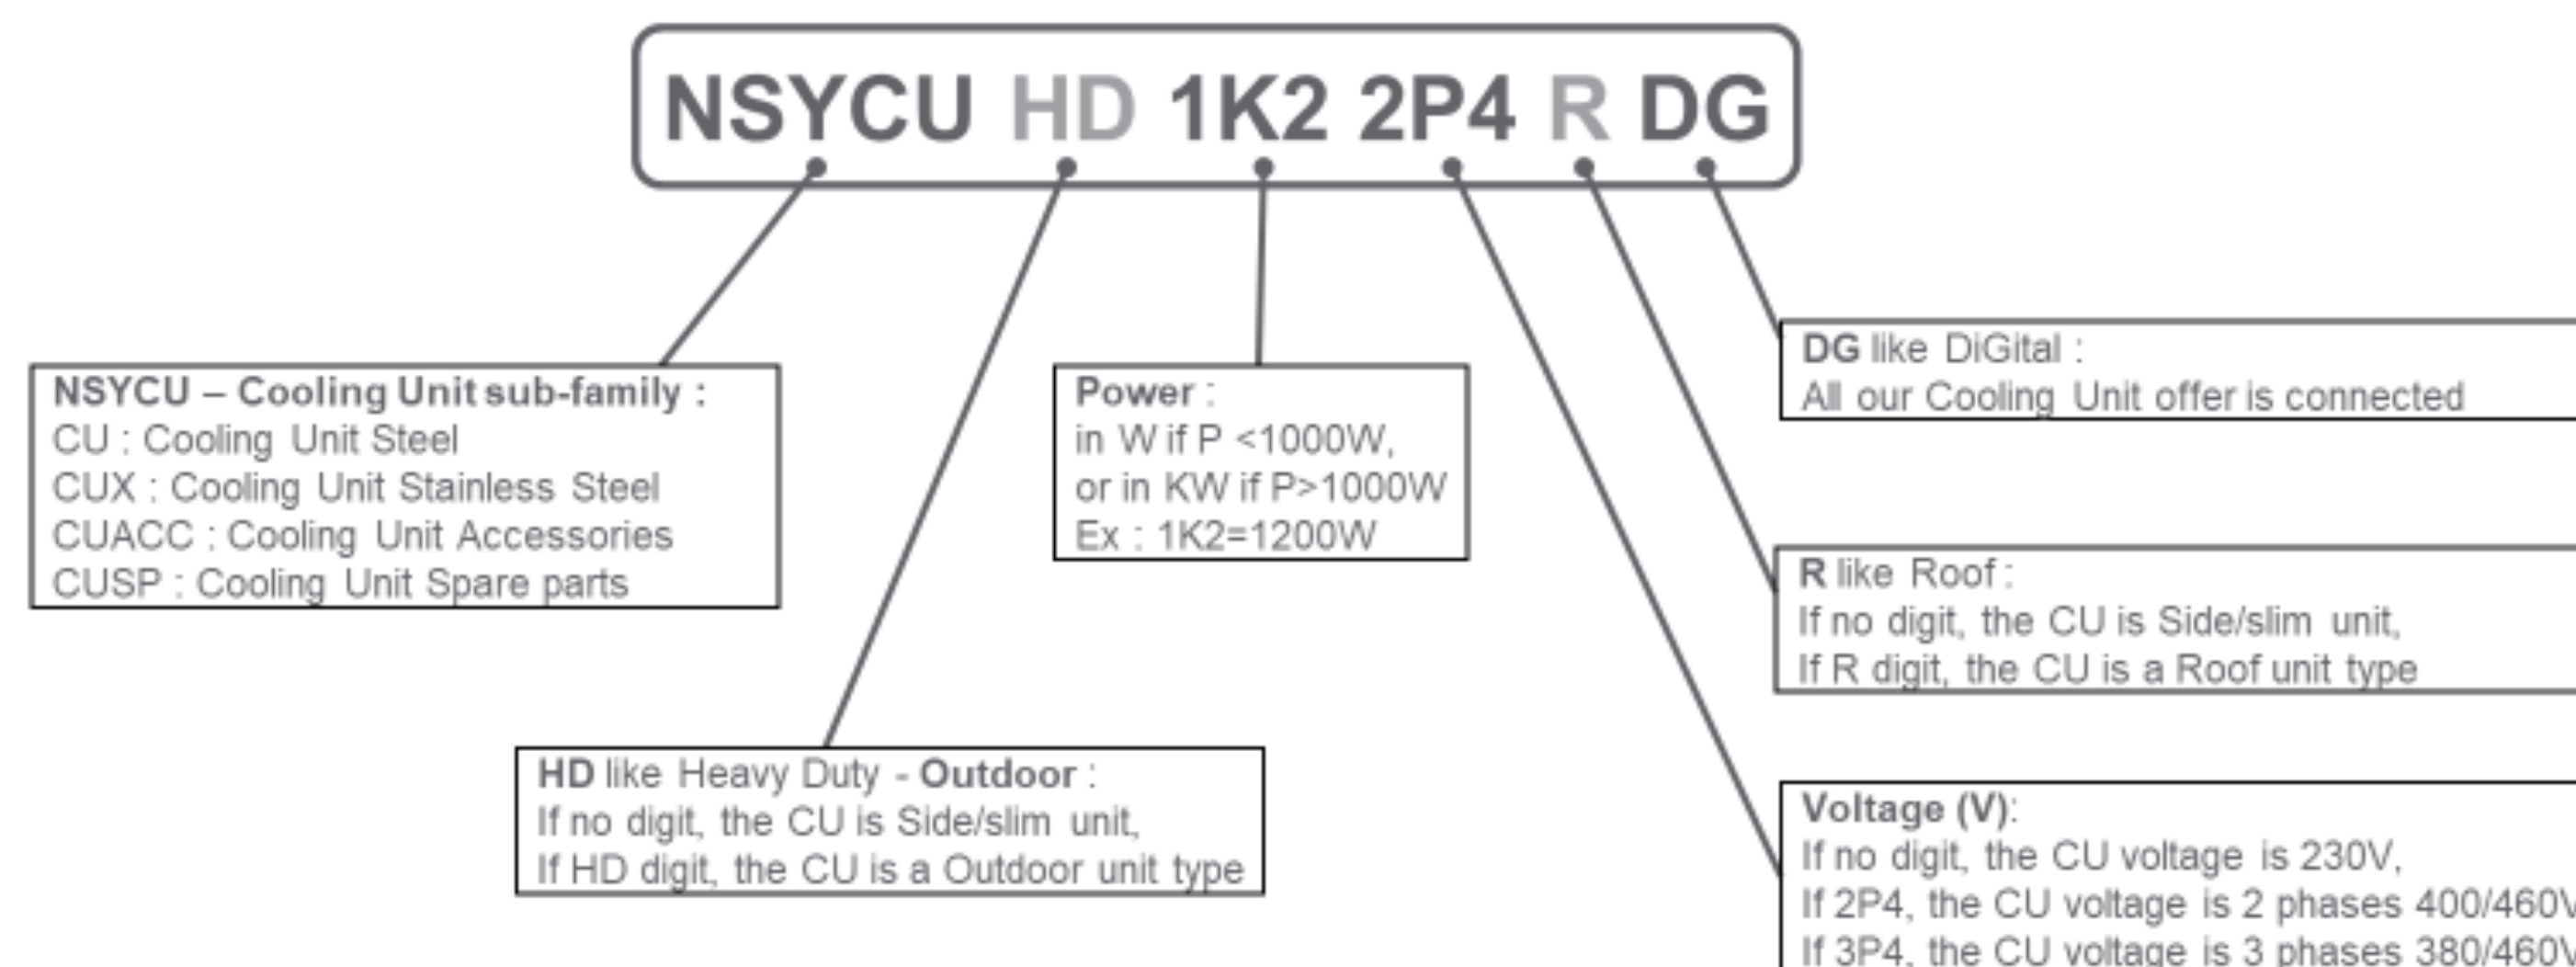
NSYCU HD 1K2 2P4 R DG

NSYCU – Cooling Unit sub-family :
CU : Cooling Unit Steel
CUX : Cooling Unit Stainless Steel
CUACC : Cooling Unit Accessories
CUSP : Cooling Unit Spare parts

Power :
in W if P <1000W,
or in KW if P>1000W
Ex : 1K2=1200W

DG like DiGital :
All our Cooling Unit offer is connected

R like Roof :
If no digit, the CU is Side/slim unit,
If R digit, the CU is a Roof unit type

HD like Heavy Duty - Outdoor :
If no digit, the CU is Side/slim unit,
If HD digit, the CU is a Outdoor unit type

Voltage (V):
If no digit, the CU voltage is 230V,
If 2P4, the CU voltage is 2 phases 400/460V
If 3P4, the CU voltage is 3 phases 380/460V